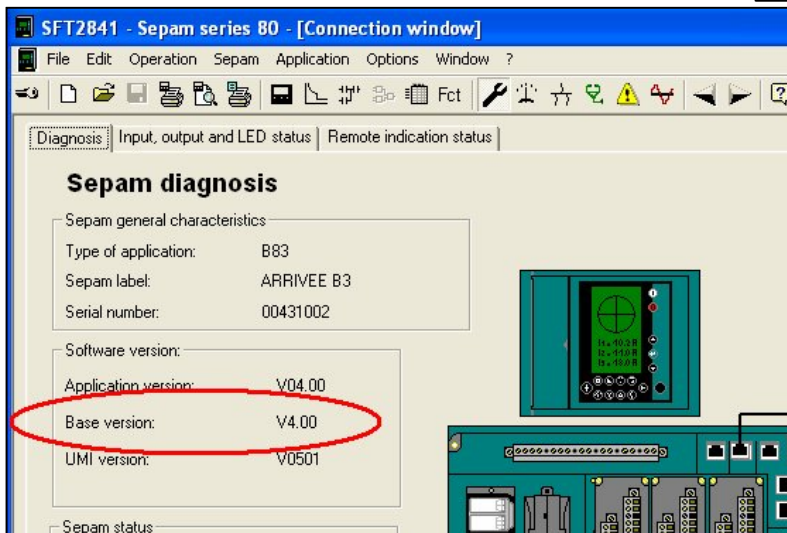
SFT2841 - Sepam series 80 - [Connection window]

File Edit Operation Sepam Application Options Window ?

Fct

Diagnosis | Input, output and LED status | Remote indication status

Sepam diagnosis

Sepam general characteristics

Type of application: B83

Sepam label: ARRIVEE B3

Serial number: 00431002

Software version:

Application version: V04.00

Base version: V4.00

UMI version: V0501

Sepam status

I1 = 40.2 A
I2 = 41.0 A
I3 = 40.0 A